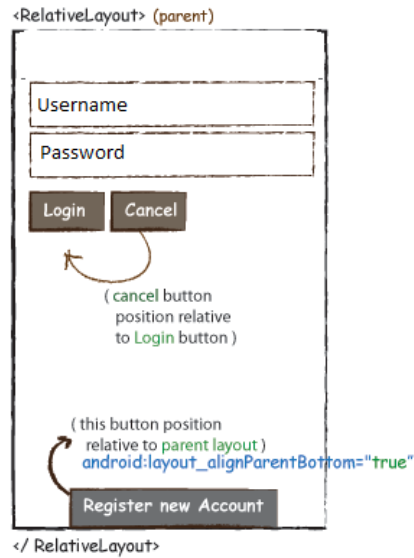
<RelativeLayout> (parent)

Username

Password

Login

Cancel

( cancel button position relative to Login button )

( this button position relative to parent layout )
android:layout_alignParentBottom="true"

Register new Account

</ RelativeLayout>